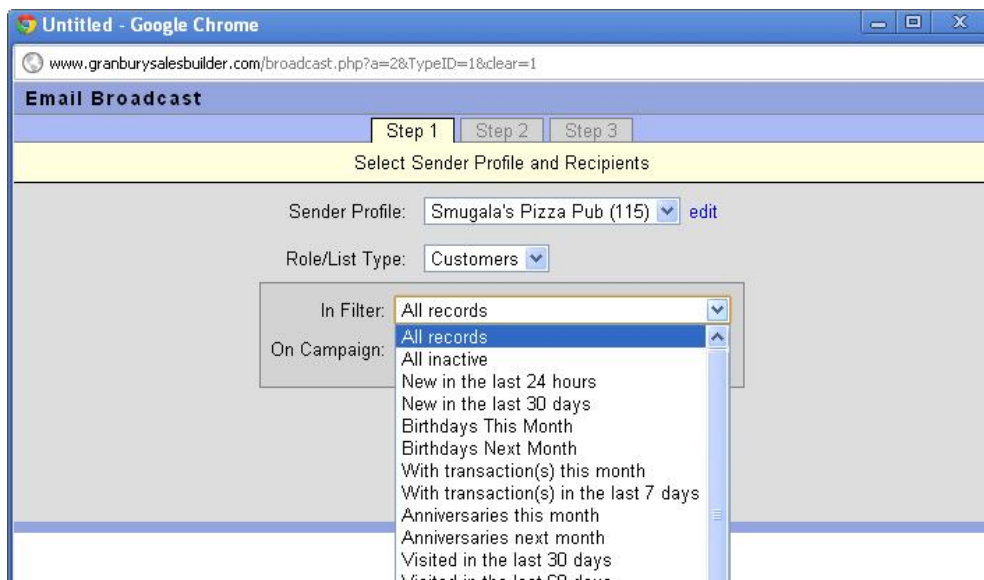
Untitled - Google Chrome

www.granburysalesbuilder.com/broadcast.php?a=2&TypeID=1&clear=1

Email Broadcast

Step 1 Step 2 Step 3

Select Sender Profile and Recipients

Sender Profile: Smugala's Pizza Pub (115) edit

Role/List Type: Customers

In Filter: All records

On Campaign:

All records
All inactive
New in the last 24 hours
New in the last 30 days
Birthdays This Month
Birthdays Next Month
With transaction(s) this month
With transaction(s) in the last 7 days
Anniversaries this month
Anniversaries next month
Visited in the last 30 days
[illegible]